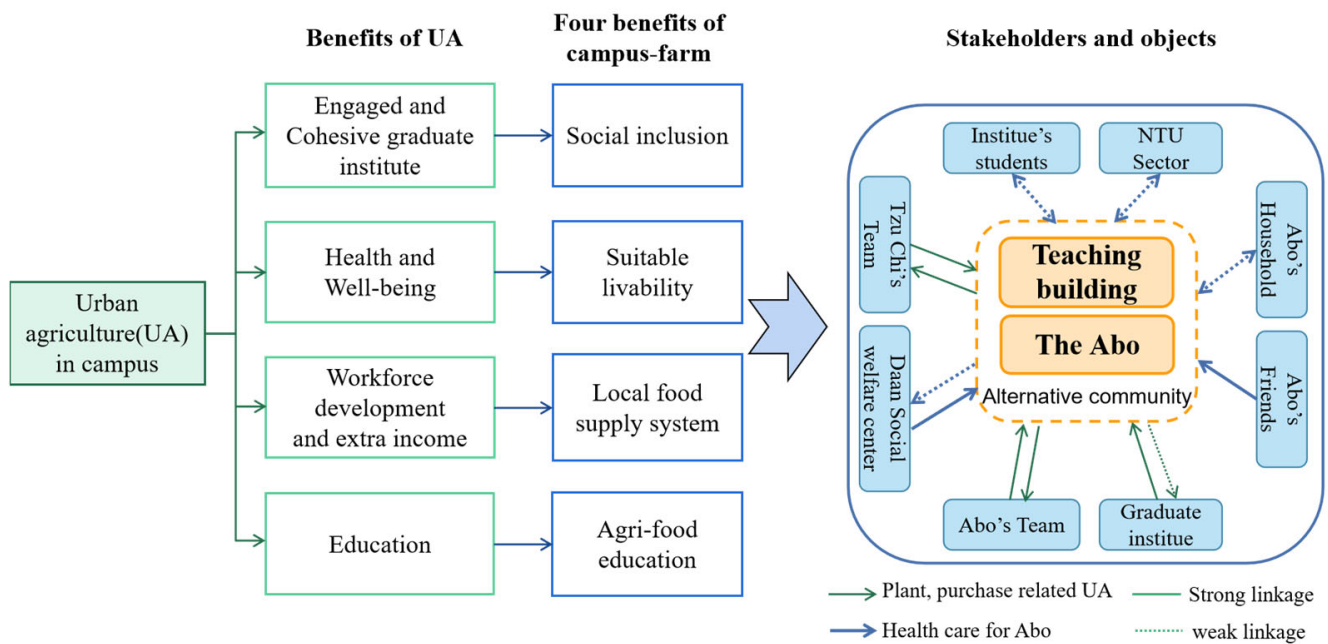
Benefits of UA

Four benefits of campus-farm

Stakeholders and objects

Urban agriculture(UA) in campus

Engaged and Cohesive graduate institute

Social inclusion

Health and Well-being

Suitable livability

Workforce development and extra income

Local food supply system

Education

Agri-food education

Institute's students

NTU Sector

Tzu Chi's Team

Abo's Household

Teaching building

The Abo

Daan Social welfare center

Abo's Friends

Alternative community

Abo's Team

Graduate institue

Plant, purchase related UA

Strong linkage

Health care for Abo

weak linkage